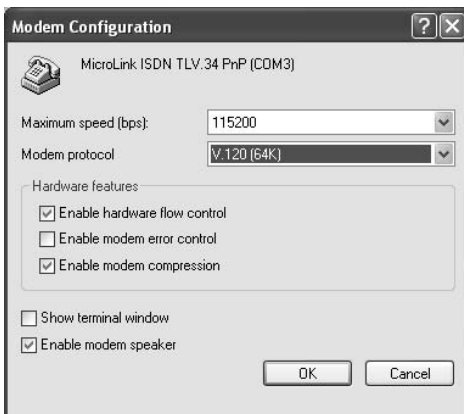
Modem Configuration

MicroLink ISDN TLV.34 PnP (COM3)

Maximum speed (bps): 115200

Modem protocol V.120 (64K)

Hardware features

Enable hardware flow control

Enable modem error control

Enable modem compression

Show terminal window

Enable modem speaker

OK Cancel